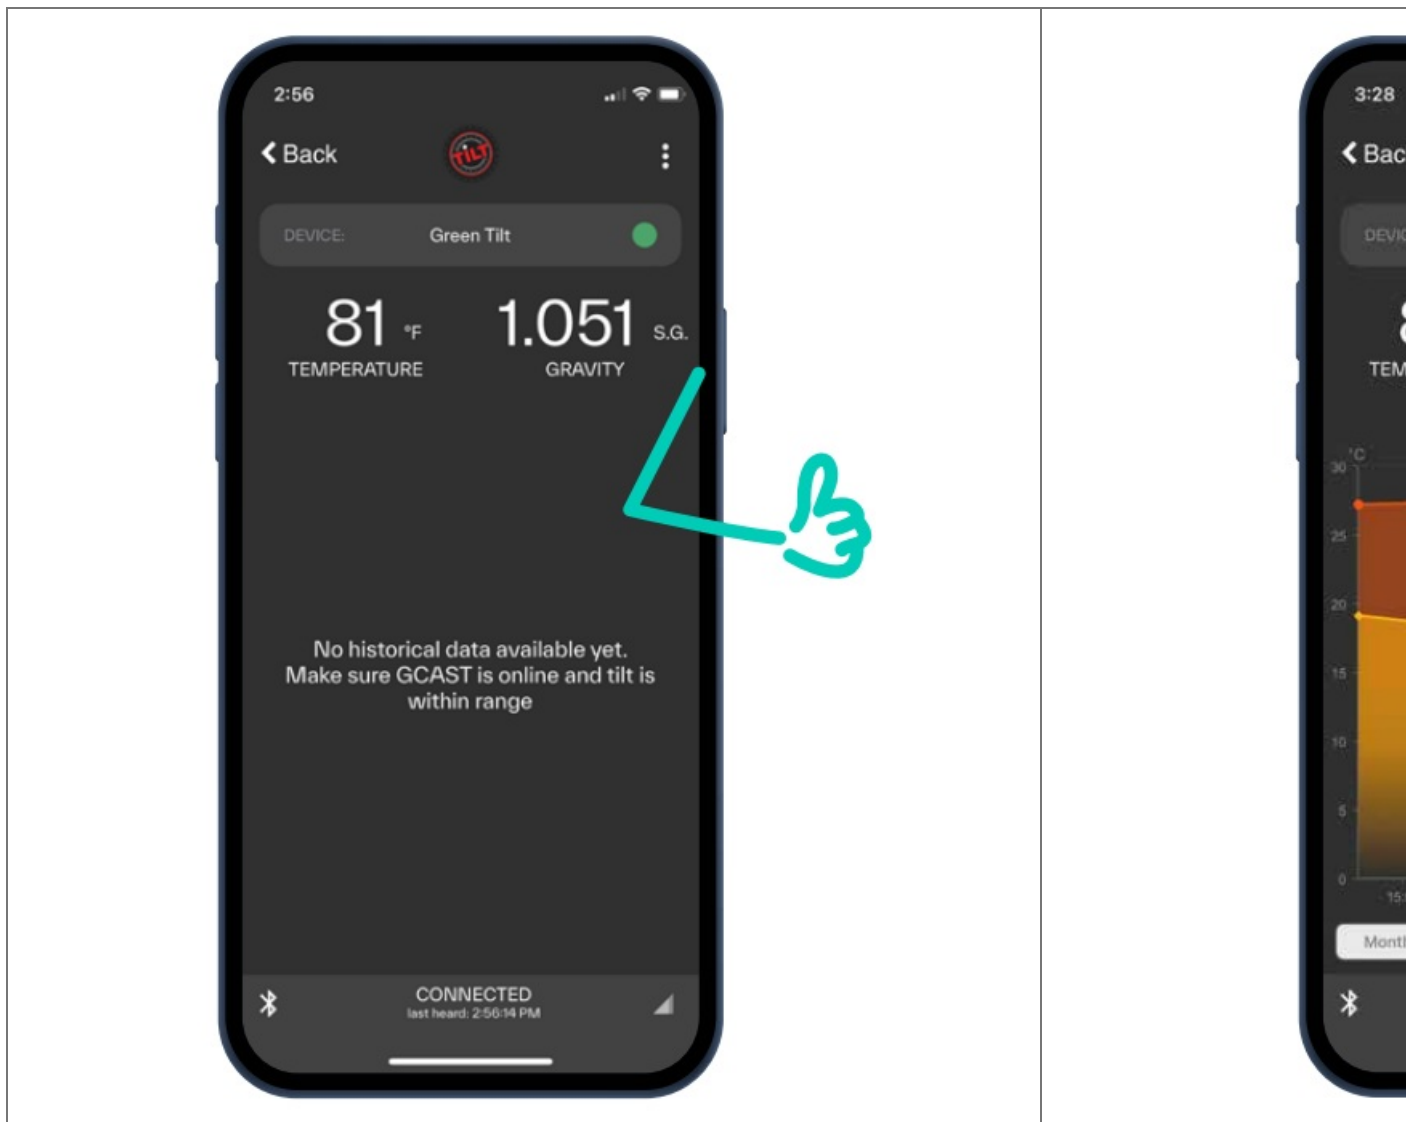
2:56

Back

TILT

DEVICE: Green Tilt

81 °F
TEMPERATURE

1.051 S.G.
GRAVITY

No historical data available yet. Make sure GCAST is online and tilt is within range

CONNECTED
last heard: 2:56:14 PM

3:28

Bac

DEVIC

TEM

°C
30
25
20
15
10
5
0
15

Mont